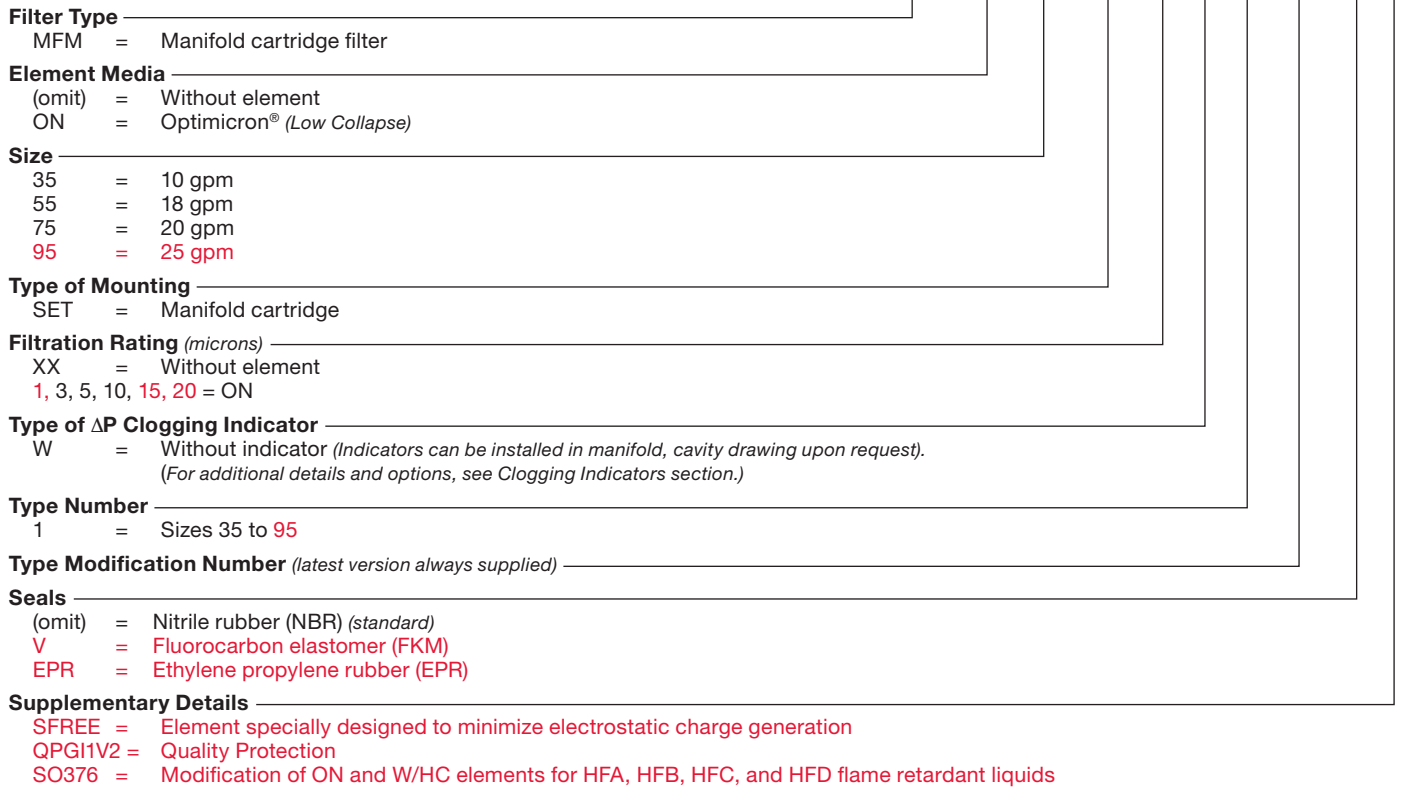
**Filter Type**
MFM = Manifold cartridge filter

**Element Media**
(omit) = Without element
ON = Optimicron® *(Low Collapse)*

**Size**
35 = 10 gpm
55 = 18 gpm
75 = 20 gpm
95 = 25 gpm

**Type of Mounting**
SET = Manifold cartridge

**Filtration Rating** *(microns)*
XX = Without element
1, 3, 5, 10, 15, 20 = ON

**Type of ΔP Clogging Indicator**
W = Without indicator *(Indicators can be installed in manifold, cavity drawing upon request).*
*(For additional details and options, see Clogging Indicators section.)*

**Type Number**
1 = Sizes 35 to 95

**Type Modification Number** *(latest version always supplied)*

**Seals**
(omit) = Nitrile rubber (NBR) *(standard)*
V = Fluorocarbon elastomer (FKM)
EPR = Ethylene propylene rubber (EPR)

**Supplementary Details**
SFREE = Element specially designed to minimize electrostatic charge generation
QPGI1V2 = Quality Protection
SO376 = Modification of ON and W/HC elements for HFA, HFB, HFC, and HFD flame retardant liquids